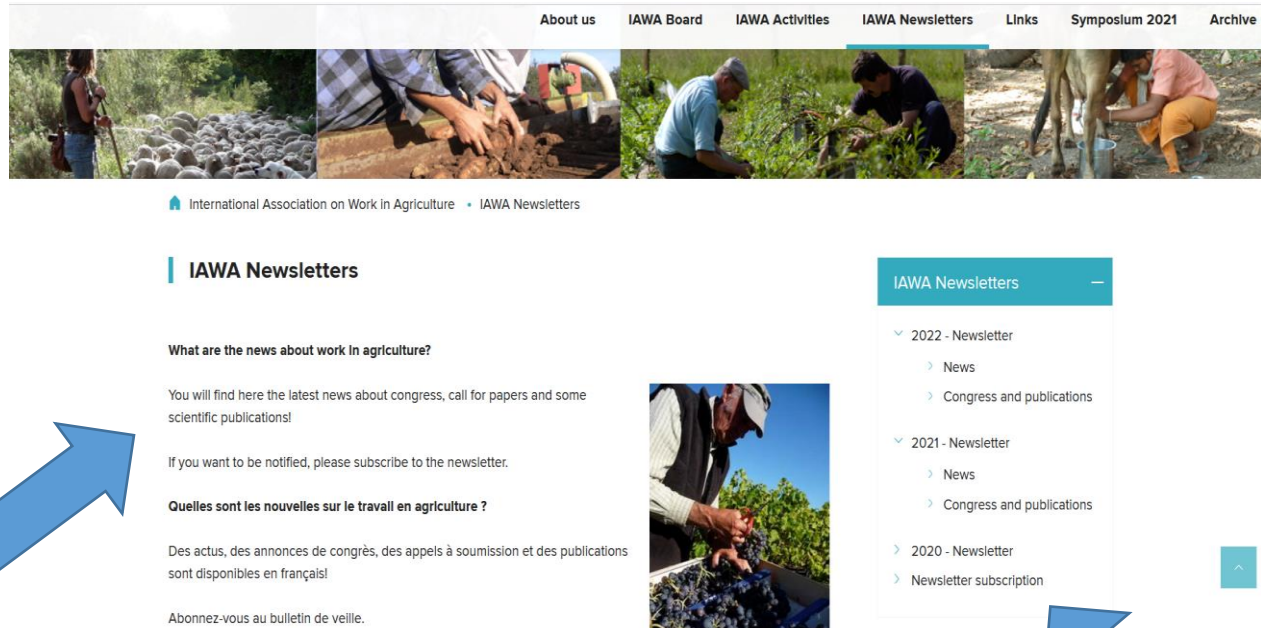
About us IAWA Board IAWA Activities IAWA Newsletters Links Symposium 2021 Archive

International Association on Work in Agriculture • IAWA Newsletters

IAWA Newsletters

What are the news about work in agriculture?

You will find here the latest news about congress, call for papers and some scientific publications!

If you want to be notified, please subscribe to the newsletter.

Quelles sont les nouvelles sur le travail en agriculture ?

Des actus, des annonces de congrès, des appels à soumission et des publications sont disponibles en français!

Abonnez-vous au bulletin de veille.

IAWA Newsletters

2022 - Newsletter
News
Congress and publications
2021 - Newsletter
News
Congress and publications
2020 - Newsletter
Newsletter subscription